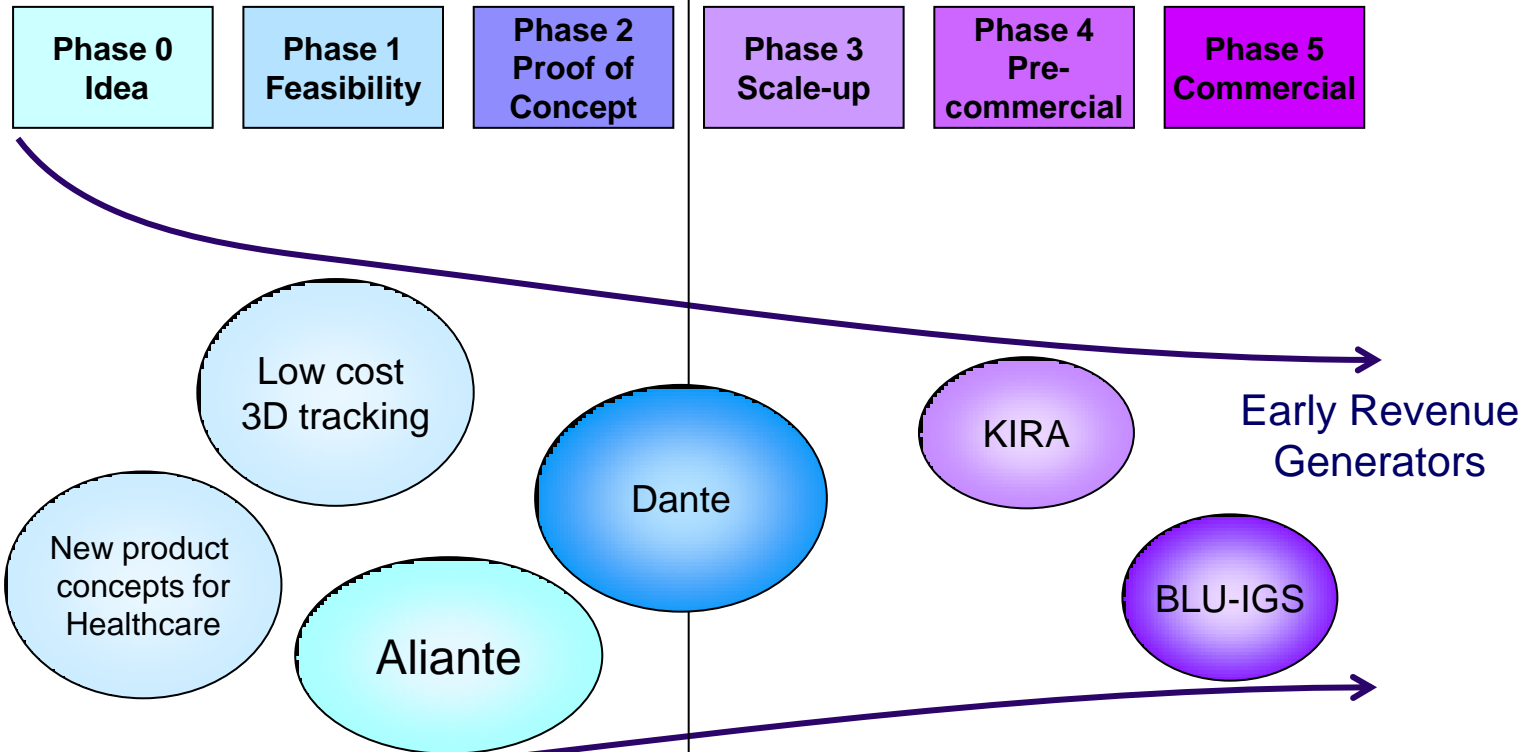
Phase 0
Idea

Phase 1
Feasibility

Phase 2
Proof of Concept

Phase 3
Scale-up

Phase 4
Pre-commercial

Phase 5
Commercial

Low cost 3D tracking

Dante

KIRA

Early Revenue Generators

New product concepts for Healthcare

Aliante

BLU-IGS